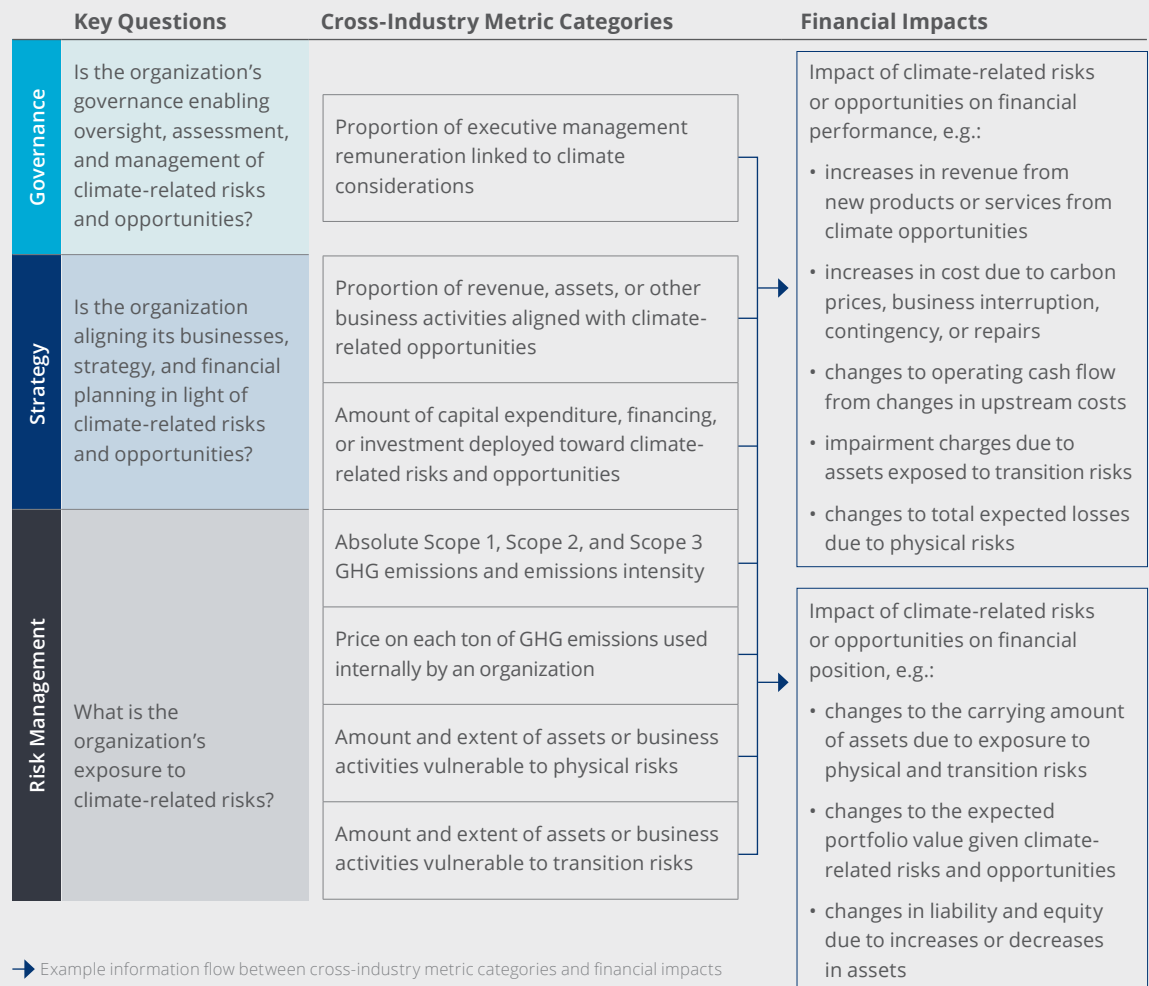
Key Questions

Cross-Industry Metric Categories

Financial Impacts

Governance

Is the organization's governance enabling oversight, assessment, and management of climate-related risks and opportunities?

Proportion of executive management remuneration linked to climate considerations

Strategy

Is the organization aligning its businesses, strategy, and financial planning in light of climate-related risks and opportunities?

Proportion of revenue, assets, or other business activities aligned with climate-related opportunities

Amount of capital expenditure, financing, or investment deployed toward climate-related risks and opportunities

Risk Management

What is the organization's exposure to climate-related risks?

Absolute Scope 1, Scope 2, and Scope 3 GHG emissions and emissions intensity

Price on each ton of GHG emissions used internally by an organization

Amount and extent of assets or business activities vulnerable to physical risks

Amount and extent of assets or business activities vulnerable to transition risks

Impact of climate-related risks or opportunities on financial performance, e.g.:

• increases in revenue from new products or services from climate opportunities

• increases in cost due to carbon prices, business interruption, contingency, or repairs

• changes to operating cash flow from changes in upstream costs

• impairment charges due to assets exposed to transition risks

• changes to total expected losses due to physical risks

Impact of climate-related risks or opportunities on financial position, e.g.:

• changes to the carrying amount of assets due to exposure to physical and transition risks

• changes to the expected portfolio value given climate-related risks and opportunities

• changes in liability and equity due to increases or decreases in assets

Example information flow between cross-industry metric categories and financial impacts